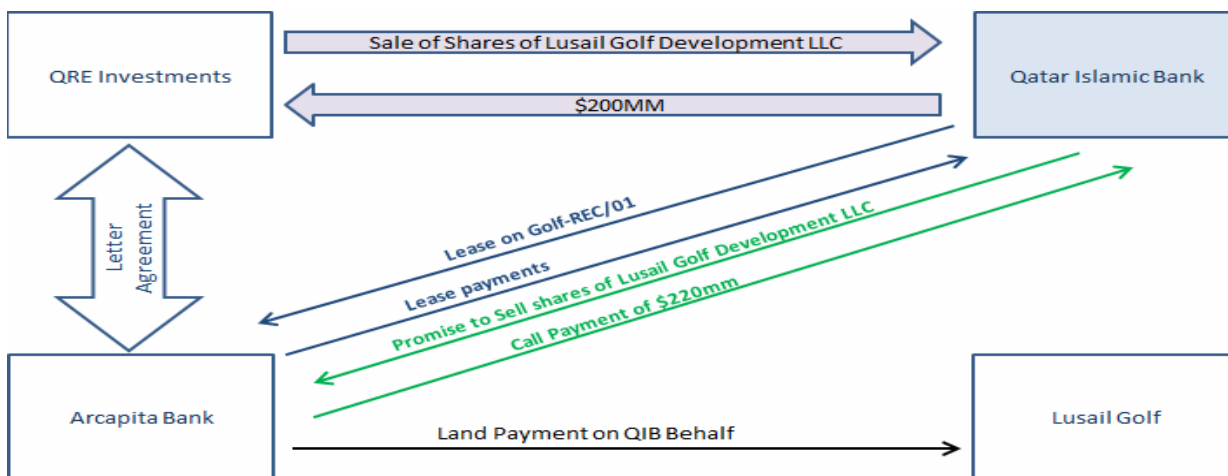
QRE Investments

Sale of Shares of Lusail Golf Development LLC

Qatar Islamic Bank

$200MM

Letter Agreement

Lease on Golf-REC/01

Lease payments

Promise to Sell shares of Lusail Golf Development LLC

Call Payment of $220mm

Arcapita Bank

Land Payment on QIB Behalf

Lusail Golf